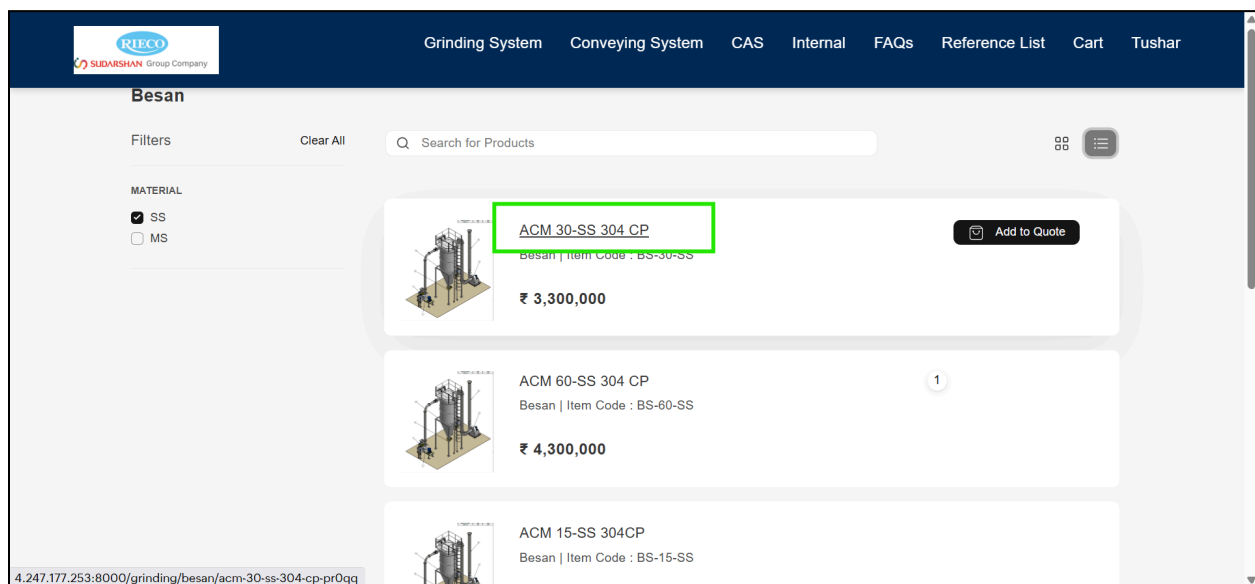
RIECO
SUDARSHAN Group Company

Grinding System Conveying System CAS Internal FAQs Reference List Cart Tushar

Besan

Filters Clear All

MATERIAL
SS
MS

Search for Products

ACM 30-SS 304 CP
Besan | Item Code : BS-30-SS
₹ 3,300,000

Add to Quote

ACM 60-SS 304 CP
Besan | Item Code : BS-60-SS
₹ 4,300,000

1

ACM 15-SS 304CP
Besan | Item Code : BS-15-SS

4.247.177.253:8000/grinding/besan/acm-30-ss-304-cp-pr0qq